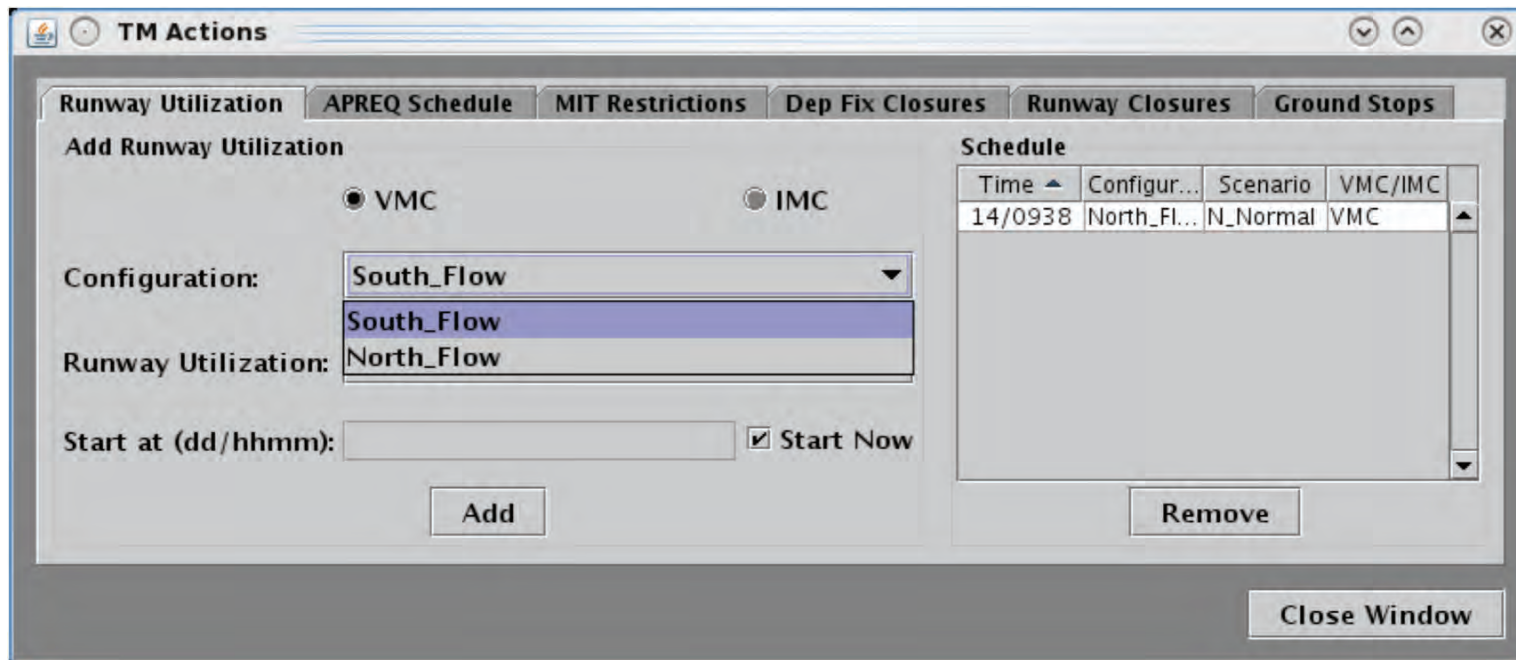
TM Actions

Runway Utilization | APREQ Schedule | MIT Restrictions | Dep Fix Closures | Runway Closures | Ground Stops

Add Runway Utilization

VMC
IMC

Configuration: South_Flow

South_Flow
North_Flow

Runway Utilization:

Start at (dd/hhmm):
Start Now

Add

Schedule

| Time ▲ | Configur... | Scenario | VMC/IMC |
|---|---|---|---|
| 14/0938 | North_Fl... | N_Normal | VMC |

Remove

Close Window